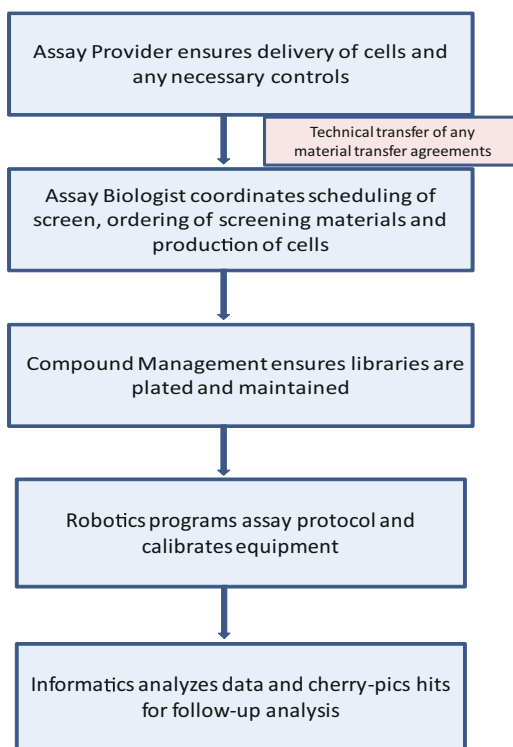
Assay Provider ensures delivery of cells and any necessary controls

Technical transfer of any material transfer agreements

Assay Biologist coordinates scheduling of screen, ordering of screening materials and production of cells

Compound Management ensures libraries are plated and maintained

Robotics programs assay protocol and calibrates equipment

Informatics analyzes data and cherry-pics hits for follow-up analysis